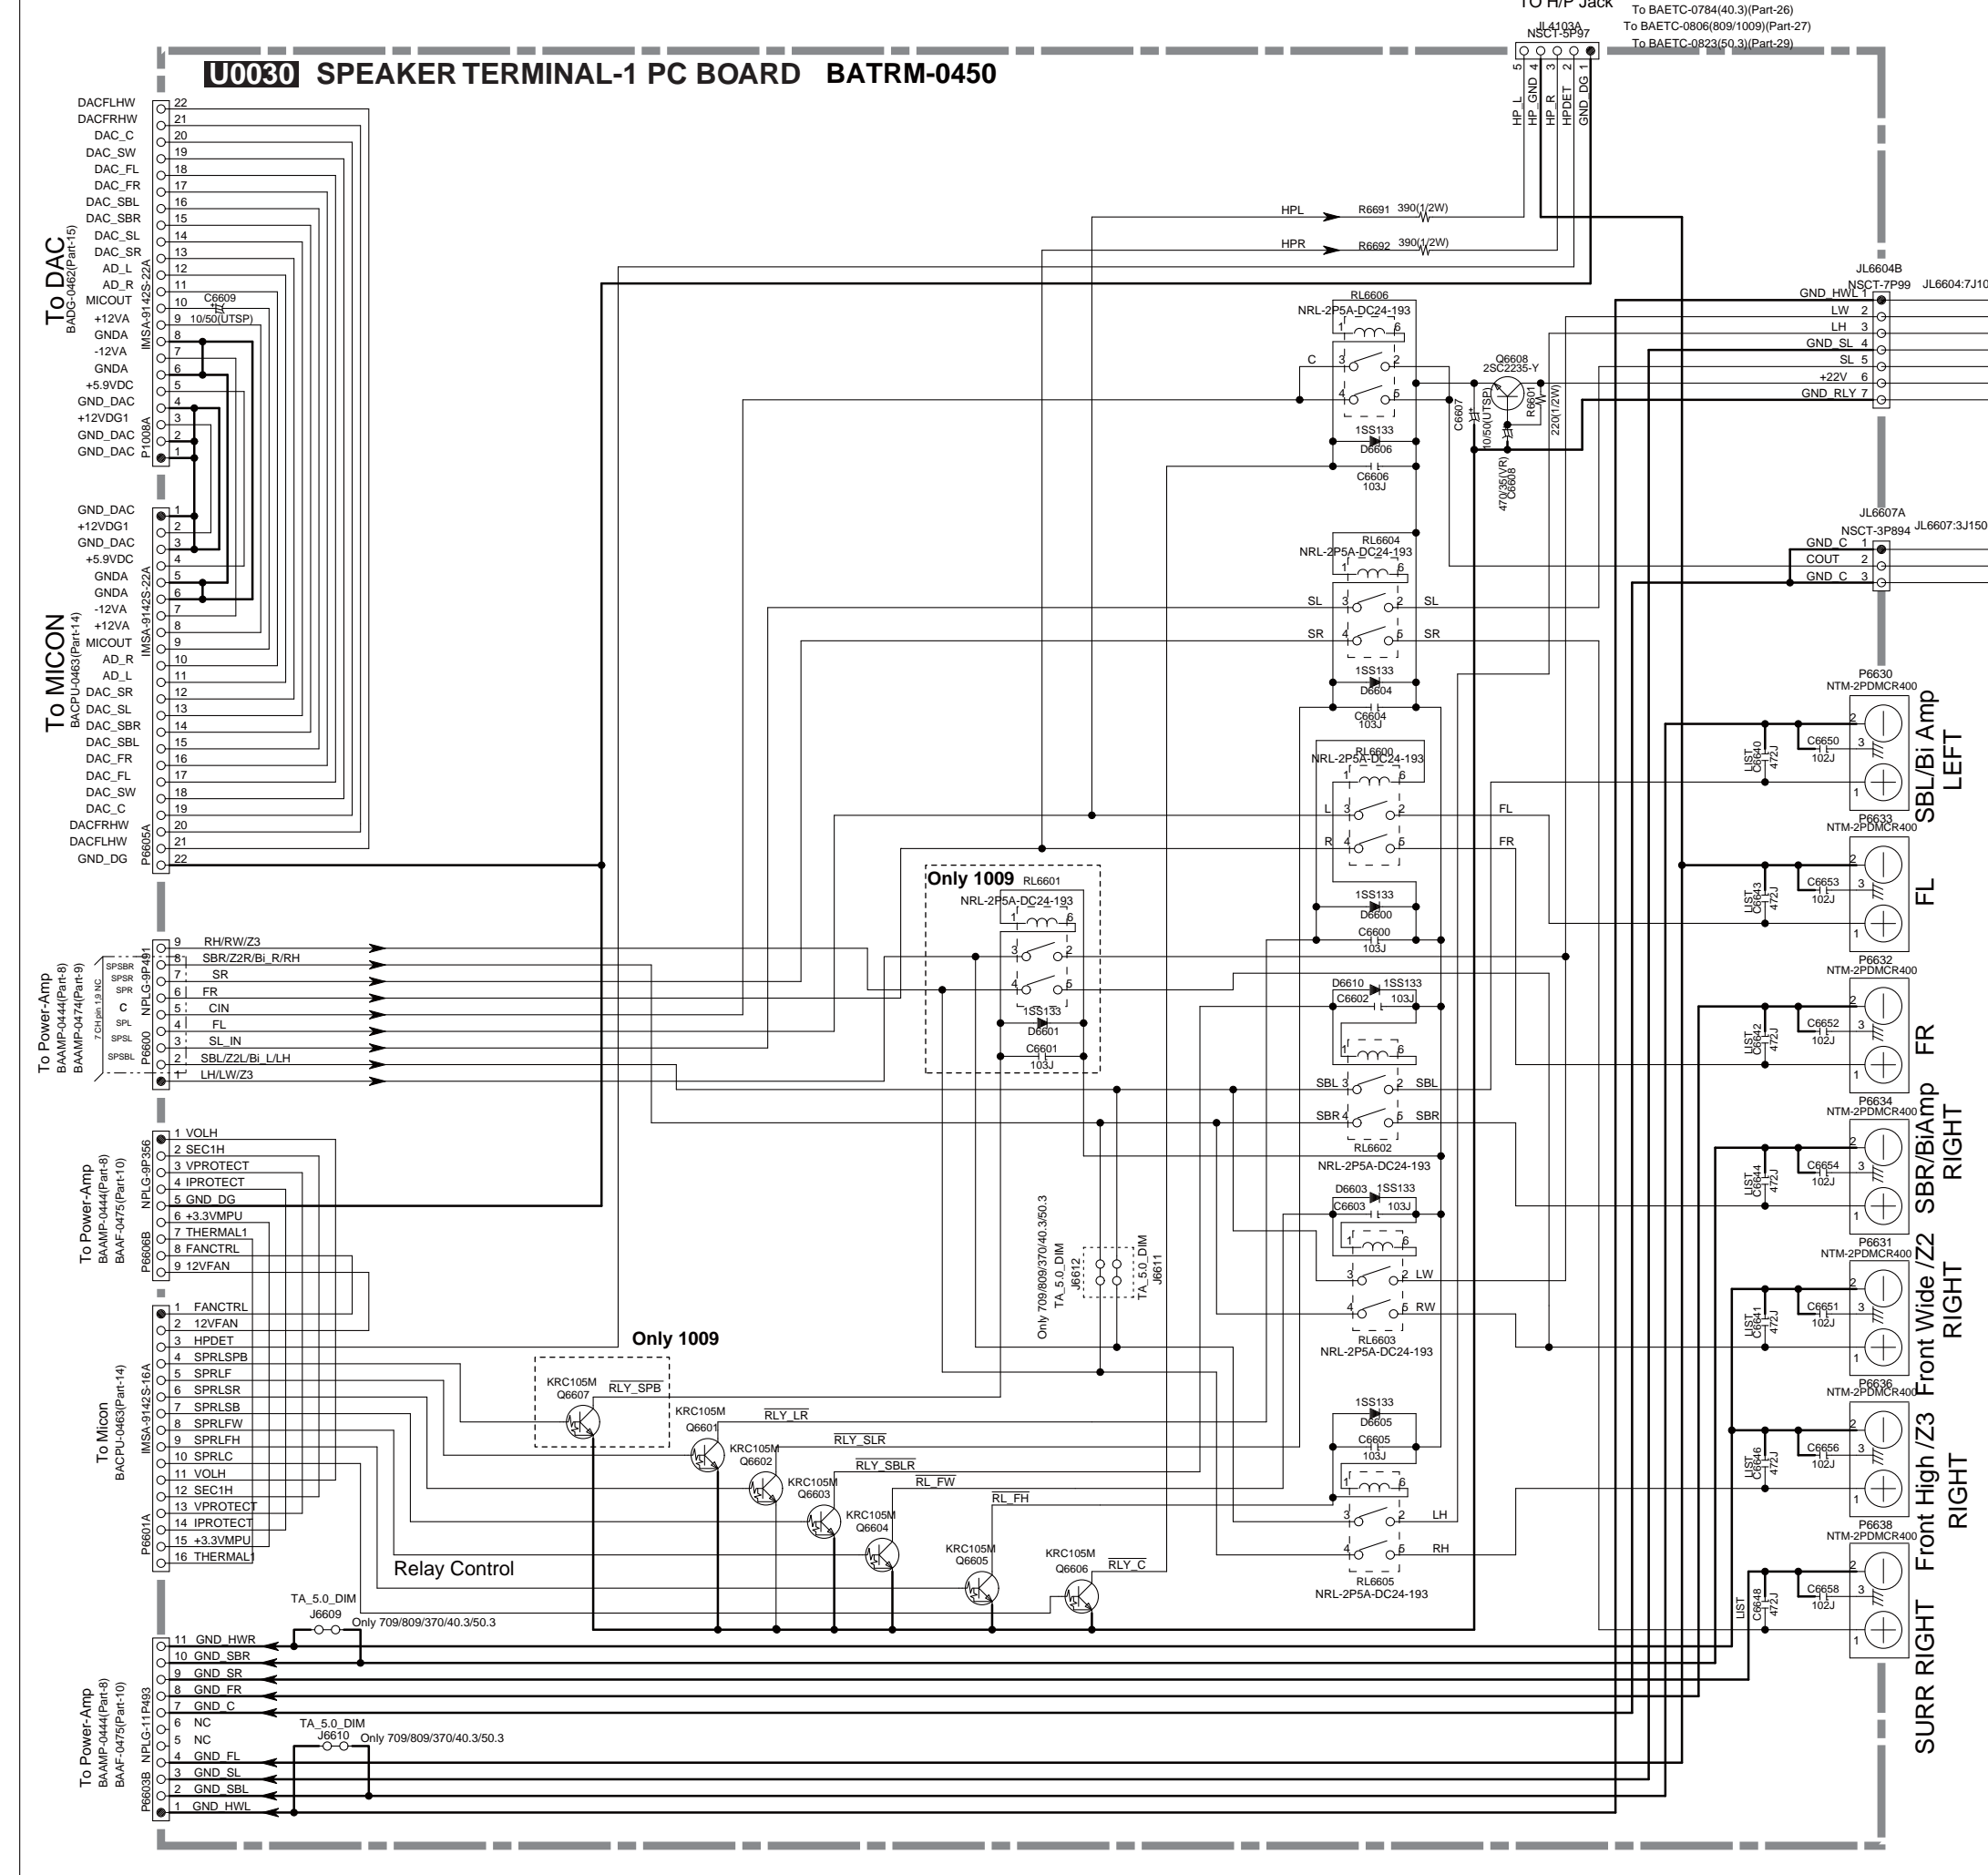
TO H/P Jack
To BAETC-0784(40.3)(Part-26)
To BAETC-0806(809/1009)(Part-27)
To BAETC-0823(50.3)(Part-29)
JL4103A
NSCT-5P97

U0030 SPEAKER TERMINAL-1 PC BOARD BATRM-0450

HP_L 5
HP_GND 4
HP_R 3
HPDET 2
GND_DG 1

To DAC
BADG-0462(Part-15)
IMSA-9142S-22A
P1008A
DACFLHW 22
DACFRHW 21
DAC_C 20
DAC_SW 19
DAC_FL 18
DAC_FR 17
DAC_SBL 16
DAC_SBR 15
DAC_SL 14
DAC_SR 13
AD_L 12
AD_R 11
MICOUT 10
+12VA 9
GNDA 8
-12VA 7
GNDA 6
+5.9VDC 5
GND_DAC 4
+12VDG1 3
GND_DAC 2
GND_DAC 1
C6609
10/50(UTSP)

HPL R6691 390(1/2W)
HPR R6692 390(1/2W)

JL6604B
NSCT-7P99 JL6604:7J10
GND_HWL 1
LW 2
LH 3
GND_SL 4
SL 5
+22V 6
GND_RLY 7

RL6606
NRL-2P5A-DC24-193
C
1SS133
D6606
C6606
103J
Q6608
2SC2235-Y
C6607
10/50(UTSP)
R6601
220(1/2W)
470/35(VR)
C6608

JL6607A
NSCT-3P894 JL6607:3J150
GND_C 1
COUT 2
GND_C 3

To MICON
BACPU-0463(Part-14)
IMSA-9142S-22A
P6605A
GND_DAC 1
+12VDG1 2
GND_DAC 3
+5.9VDC 4
GNDA 5
GNDA 6
-12VA 7
+12VA 8
MICOUT 9
AD_R 10
AD_L 11
DAC_SR 12
DAC_SL 13
DAC_SBR 14
DAC_SBL 15
DAC_FR 16
DAC_FL 17
DAC_SW 18
DAC_C 19
DACFRHW 20
DACFLHW 21
GND_DG 22

RL6604
NRL-2P5A-DC24-193
SL SL
SR SR
1SS133
D6604
C6604
103J

P6630
NTM-2PDMCR400
C6650
102J
LIST
C6640
472J
SBL/Bi Amp
LEFT

RL6600
NRL-2P5A-DC24-193
L FL
R FR
1SS133
D6600
C6600
103J

P6633
NTM-2PDMCR400
C6653
102J
LIST
C6643
472J
FL

Only 1009 RL6601
NRL-2P5A-DC24-193
1SS133
D6601
C6601
103J

To Power-Amp
BAAMP-0444(Part-8)
BAAMP-0474(Part-9)
NPLG-9P491
P6600
7CH pin 1,9 NC
SPSBR
SPSR
SPR
C
SPL
SPSL
SPSBL
9 RH/RW/Z3
8 SBR/Z2R/Bi_R/RH
7 SR
6 FR
5 CIN
4 FL
3 SL_IN
2 SBL/Z2L/Bi_L/LH
1 LH/LW/Z3

D6610 1SS133
C6602 103J
SBL SBL
SBR SBR
RL6602
NRL-2P5A-DC24-193

P6632
NTM-2PDMCR400
C6652
102J
LIST
C6642
472J
FR

P6634
NTM-2PDMCR400
C6654
102J
LIST
C6644
472J
SBR/BiAmp
RIGHT

To Power-Amp
BAAMP-0444(Part-8)
BAAF-0475(Part-10)
NPLG-9P356
P6606B
1 VOLH
2 SEC1H
3 VPROTECT
4 IPROTECT
5 GND_DG
6 +3.3VMPU
7 THERMAL1
8 FANCTRL
9 12VFAN

Only 709/809/370/40.3/50.3
TA_5.0_DIM
J6612
TA_5.0_DIM
J6611

D6603 1SS133
C6603 103J
LW
RW
RL6603
NRL-2P5A-DC24-193

P6631
NTM-2PDMCR400
C6651
102J
LIST
C6641
472J
Front Wide /Z2
RIGHT

To Micon
BACPU-0463(Part-14)
IMSA-9142S-16A
P6601A
1 FANCTRL
2 12VFAN
3 HPDET
4 SPRLSPB
5 SPRLF
6 SPRLSR
7 SPRLSB
8 SPRLFW
9 SPRLFH
10 SPRLC
11 VOLH
12 SEC1H
13 VPROTECT
14 IPROTECT
15 +3.3VMPU
16 THERMAL1

Only 1009
KRC105M
Q6607
RLY_SPB
KRC105M
Q6601
RLY_LR
KRC105M
Q6602
RLY_SLR
KRC105M
Q6603
RLY_SBLR
KRC105M
Q6604
RL_FW
RL_FH
KRC105M
Q6605
KRC105M
Q6606
RLY_C
Relay Control

1SS133
D6605
C6605
103J
LH
RH
RL6605
NRL-2P5A-DC24-193

P6636
NTM-2PDMCR400
C6656
102J
LIST
C6646
472J
Front High /Z3
RIGHT

P6638
NTM-2PDMCR400
C6658
102J
LIST
C6648
472J
SURR RIGHT

TA_5.0_DIM
J6609
Only 709/809/370/40.3/50.3

To Power-Amp
BAAMP-0444(Part-8)
BAAF-0475(Part-10)
NPLG-11P493
P6603B
11 GND_HWR
10 GND_SBR
9 GND_SR
8 GND_FR
7 GND_C
6 NC
5 NC
4 GND_FL
3 GND_SL
2 GND_SBL
1 GND_HWL
TA_5.0_DIM
J6610
Only 709/809/370/40.3/50.3